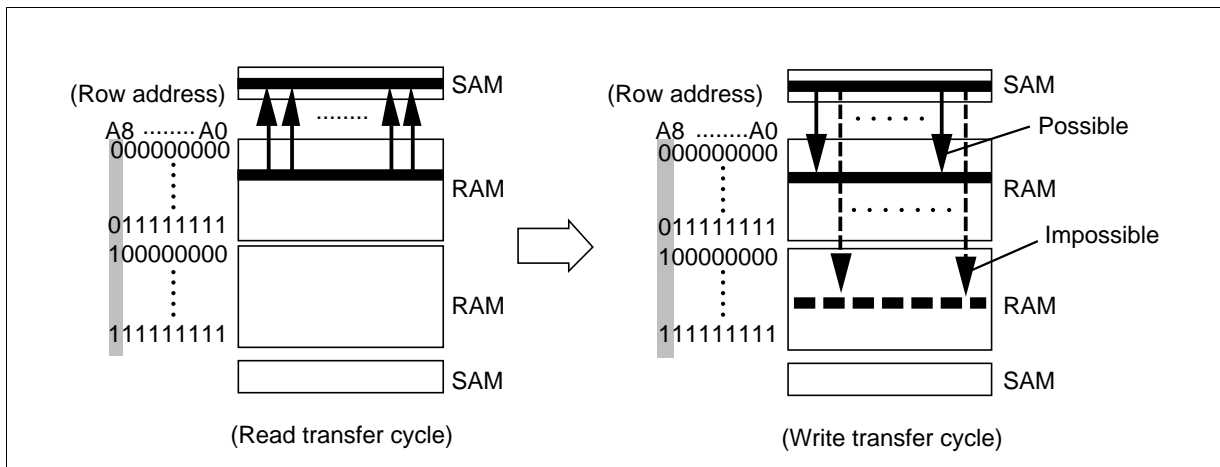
(Row address)
SAM
A8 ........A0
000000000
⋮
011111111
RAM
100000000
⋮
111111111
RAM
SAM
(Read transfer cycle)

(Row address)
SAM
A8 ........A0
Possible
000000000
⋮
011111111
RAM
Impossible
100000000
⋮
111111111
RAM
SAM
(Write transfer cycle)